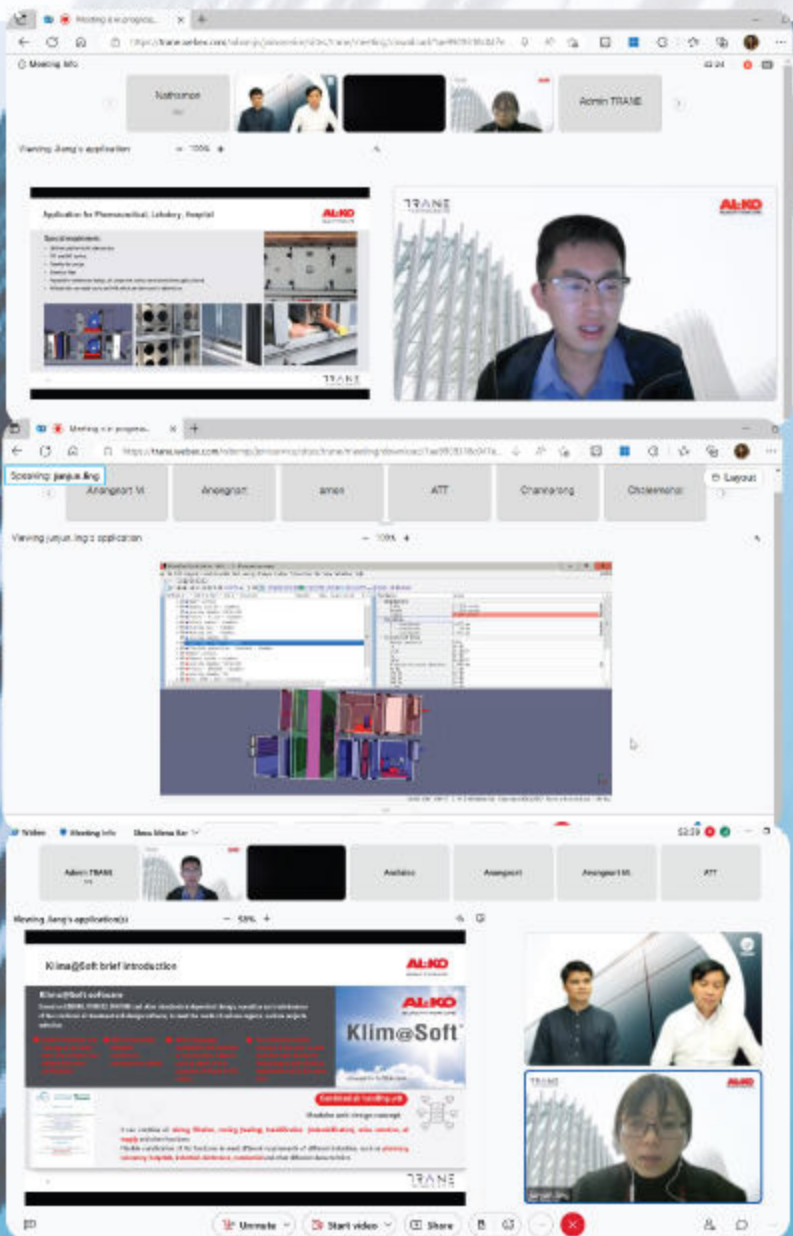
Meeting is in progress

Meeting info

Nathomon

Admin TRANE

Viewing Jiang's application

100%

Application for Pharmaceutical, Labotory, Hospital

AL-KO

Special requirements:

TRANE

TRANE

AL-KO

Meeting is in progress

Speaking: junjue Jiang

Layout

Anongnart Vi

Anongnart

amen

ATT

Channarong

Chalermchai

Viewing junjue Jiang's application

100%

Webex

Meeting info

Admin TRANE

Andaloo

Anongnart

Anongnart Vi

ATT

Viewing Jiang's application(s)

59%

Klim@Soft brief introduction

AL-KO

Klim@Soft software

AL-KO

Klim@Soft

Combined air handling unit

Modular unit design concept

TRANE

TRANE

AL-KO

Unmute

Start video

Share